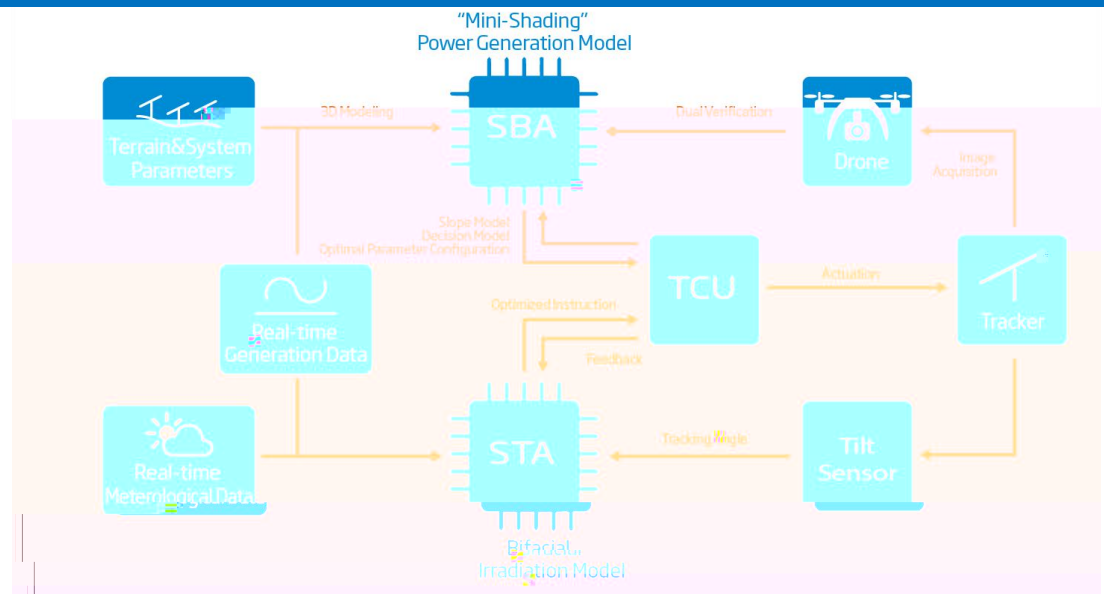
"Mini-Shading"
Power Generation Model

Terrain&System Parameters

3D Modeling

SBA

Dual Verification

Drone

Image Acquisition

Slope Model
Decision Model
Optimal Parameter Configuration

Real-time Generation Data

TCU

Actuation

Tracker

Optimized Instruction

Feedback

Real-time Metemological Data

STA

Tracking Angle

Tilt Sensor

Bifacial Irradiation Model